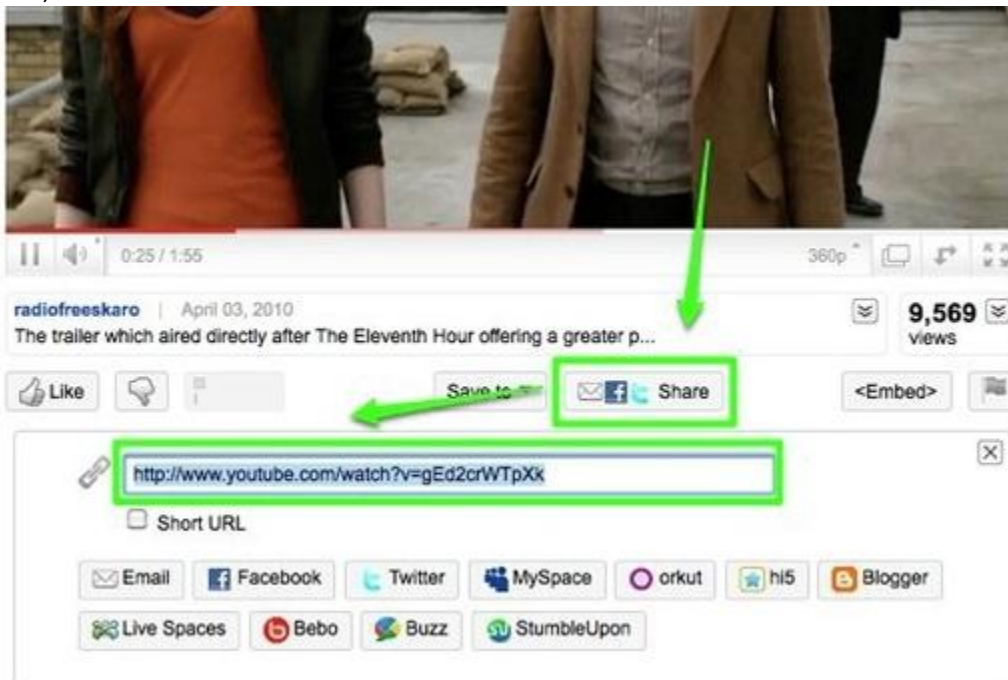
0:25 / 1:55

360p

radiofreeskaro | April 03, 2010

The trailer which aired directly after The Eleventh Hour offering a greater p...

9,569 views

Like

Save to

Share

<Embed>

http://www.youtube.com/watch?v=gEd2crWTpXk

Short URL

Email Facebook Twitter MySpace orkut hi5 Blogger

Live Spaces Bebo Buzz StumbleUpon